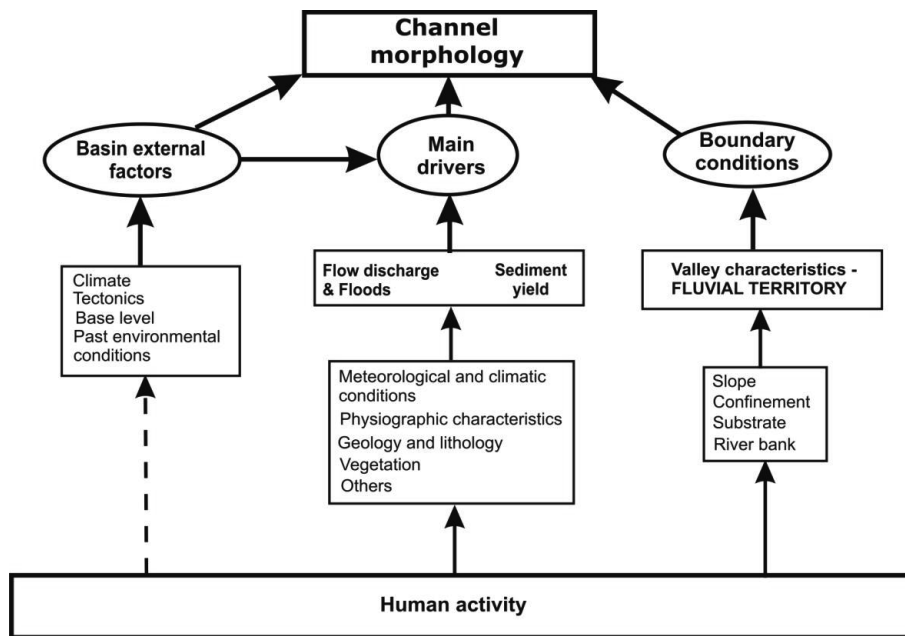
Channel morphology

Basin external factors

Main drivers

Boundary conditions

Climate
Tectonics
Base level
Past environmental conditions

Flow discharge & Floods

Sediment yield

Valley characteristics - FLUVIAL TERRITORY

Meteorological and climatic conditions
Physiographic characteristics
Geology and lithology
Vegetation
Others

Slope
Confinement
Substrate
River bank

Human activity